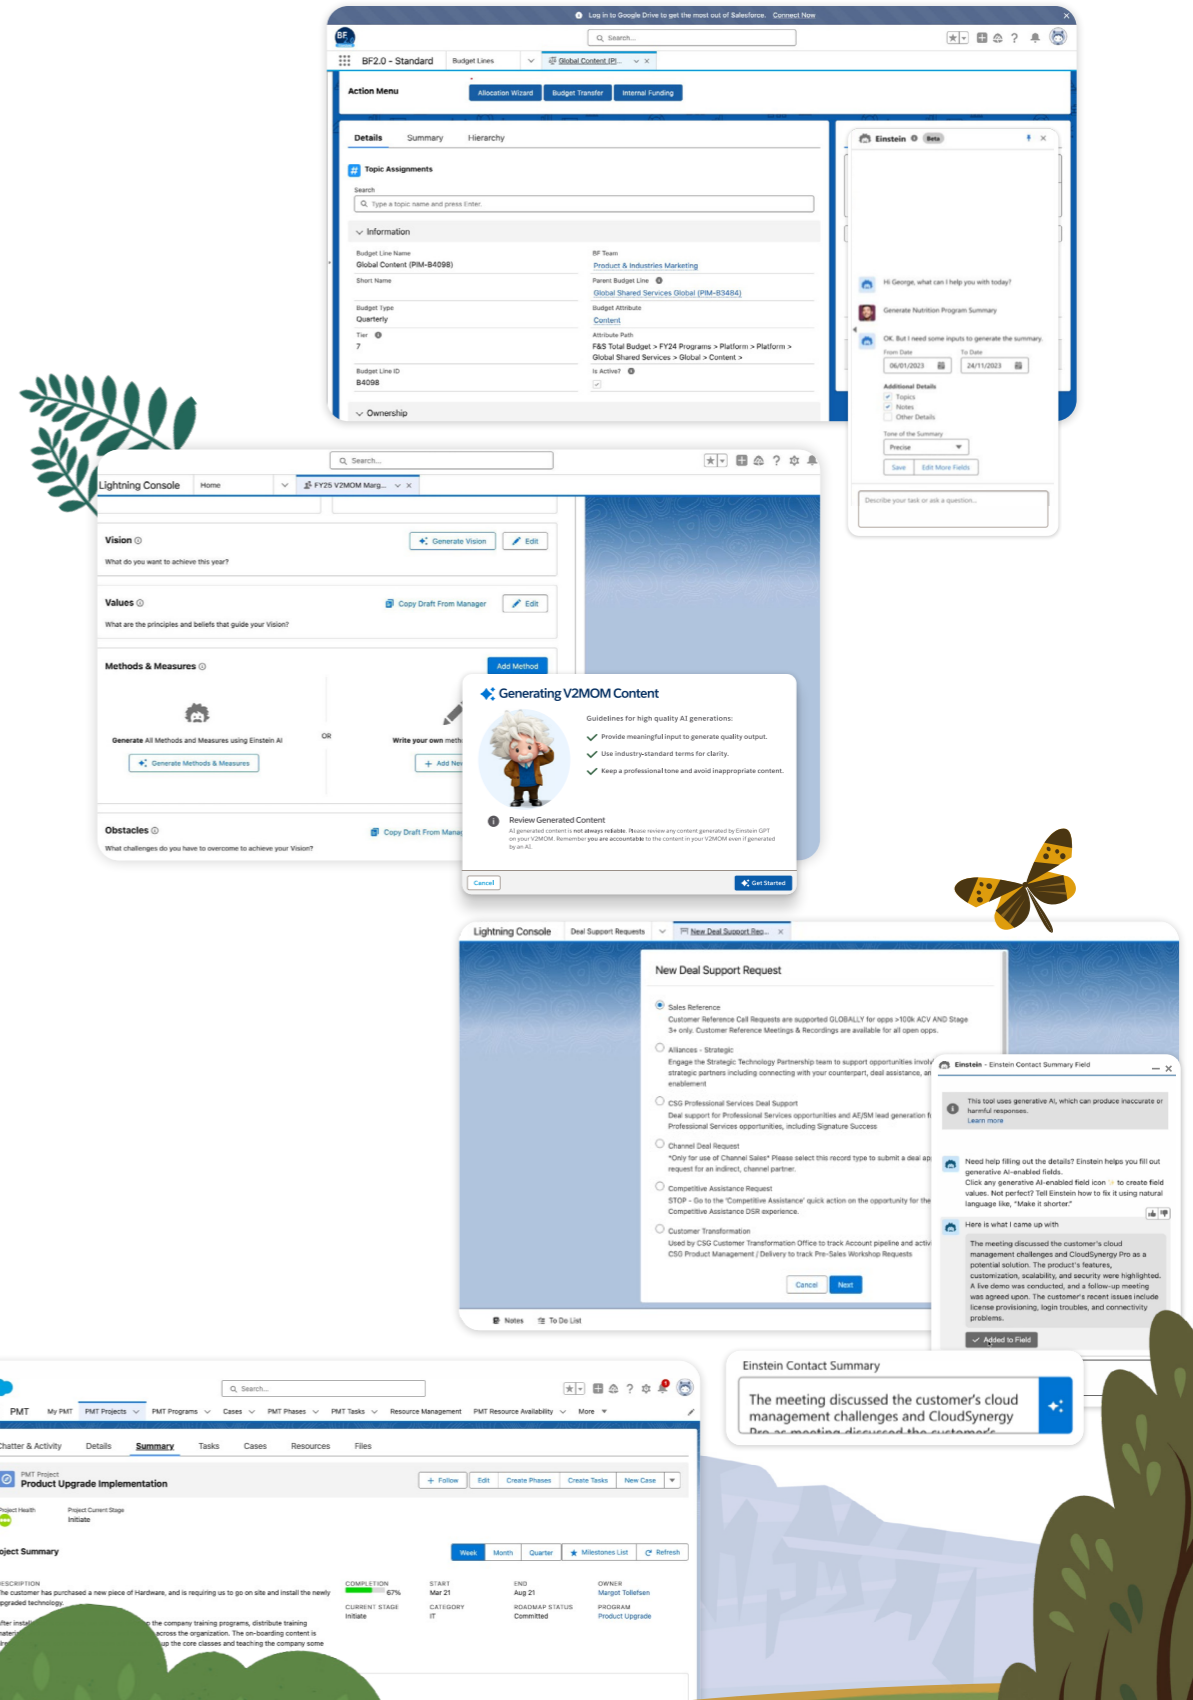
Log in to Google Drive to get the most out of Salesforce. Connect Now

BF

Search...

BF2.0 - Standard Budget Lines Global Content (PI...

Action Menu Allocation Wizard Budget Transfer Internal Funding

Details Summary Hierarchy

Topic Assignments

Search

Type a topic name and press Enter.

Information

Budget Line Name
Global Content (PIM-B4098)

BF Team
Product & Industries Marketing

Short Name

Parent Budget Line
Global Shared Services Global (PIM-B3484)

Budget Type
Quarterly

Budget Attribute
Content

Tier
7

Attribute Path
F&S Total Budget > FY24 Programs > Platform > Platform > Global Shared Services > Global > Content >

Budget Line ID
B4098

Is Active?

Ownership

Einstein Beta

Hi George, what can I help you with today?

Generate Nutrition Program Summary

OK. But I need some inputs to generate the summary.

From Date 06/01/2023 To Date 24/11/2023

Additional Details
Topics
Notes
Other Details

Tone of the Summary
Precise

Save Edit More Fields

Describe your task or ask a question...

Search...

Lightning Console Home FY25 V2MOM Marg...

Vision
What do you want to achieve this year?
Generate Vision Edit

Values
What are the principles and beliefs that guide your Vision?
Copy Draft From Manager Edit

Methods & Measures
Add Method

Generate All Methods and Measures using Einstein AI
Generate Methods & Measures

OR

Write your own meth
Add New

Obstacles
What challenges do you have to overcome to achieve your Vision?
Copy Draft From Manag

Generating V2MOM Content

Guidelines for high quality AI generations:
Provide meaningful input to generate quality output.
Use industry-standard terms for clarity.
Keep a professional tone and avoid inappropriate content.

Review Generated Content
AI generated content is not always reliable. Please review any content generated by Einstein GPT on your V2MOM. Remember you are accountable to the content in your V2MOM even if generated by an AI.

Cancel Get Started

Lightning Console Deal Support Requests New Deal Support Req...

New Deal Support Request

Sales Reference
Customer Reference Call Requests are supported GLOBALLY for opps >100k ACV AND Stage 3+ only. Customer Reference Meetings & Recordings are available for all open opps.

Alliances - Strategic
Engage the Strategic Technology Partnership team to support opportunities involv strategic partners including connecting with your counterpart, deal assistance, an enablement

CSG Professional Services Deal Support
Deal support for Professional Services opportunities and AE/SM lead generation f Professional Services opportunities, including Signature Success

Channel Deal Request
*Only for use of Channel Sales* Please select this record type to submit a deal ap request for an indirect, channel partner.

Competitive Assistance Request
STOP - Go to the 'Competitive Assistance' quick action on the opportunity for the Competitive Assistance DSR experience.

Customer Transformation
Used by CSG Customer Transformation Office to track Account pipeline and activ CSG Product Management / Delivery to track Pre-Sales Workshop Requests

Cancel Next

Notes To Do List

Einstein - Einstein Contact Summary Field

This tool uses generative AI, which can produce inaccurate or harmful responses.
Learn more

Need help filling out the details? Einstein helps you fill out generative AI-enabled fields.
Click any generative AI-enabled field icon to create field values. Not perfect? Tell Einstein how to fix it using natural language like, "Make it shorter."

Here is what I came up with

The meeting discussed the customer's cloud management challenges and CloudSynergy Pro as a potential solution. The product's features, customization, scalability, and security were highlighted. A live demo was conducted, and a follow-up meeting was agreed upon. The customer's recent issues include license provisioning, login troubles, and connectivity problems.

Added to Field

Einstein Contact Summary

The meeting discussed the customer's cloud management challenges and CloudSynergy Pro as meeting discussed the customer's

Search...

PMT My PMT PMT Projects PMT Programs Cases PMT Phases PMT Tasks Resource Management PMT Resource Availability More

Chatter & Activity Details Summary Tasks Cases Resources Files

PMT Project
Product Upgrade Implementation

Follow Edit Create Phases Create Tasks New Case

Project Health
Project Current Stage
Initiate

oject Summary

Week Month Quarter Milestones List Refresh

ESCRIPTION
he customer has purchased a new piece of Hardware, and is requiring us to go on site and install the newly pgraded technology.

fter install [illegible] the company training programs, distribute training aterl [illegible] across the organization. The on-boarding content is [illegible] up the core classes and teaching the company some

COMPLETION 67%
CURRENT STAGE Initiate
START Mar 21
CATEGORY IT
END Aug 21
ROADMAP STATUS Committed
OWNER Margot Tollefsen
PROGRAM Product Upgrade